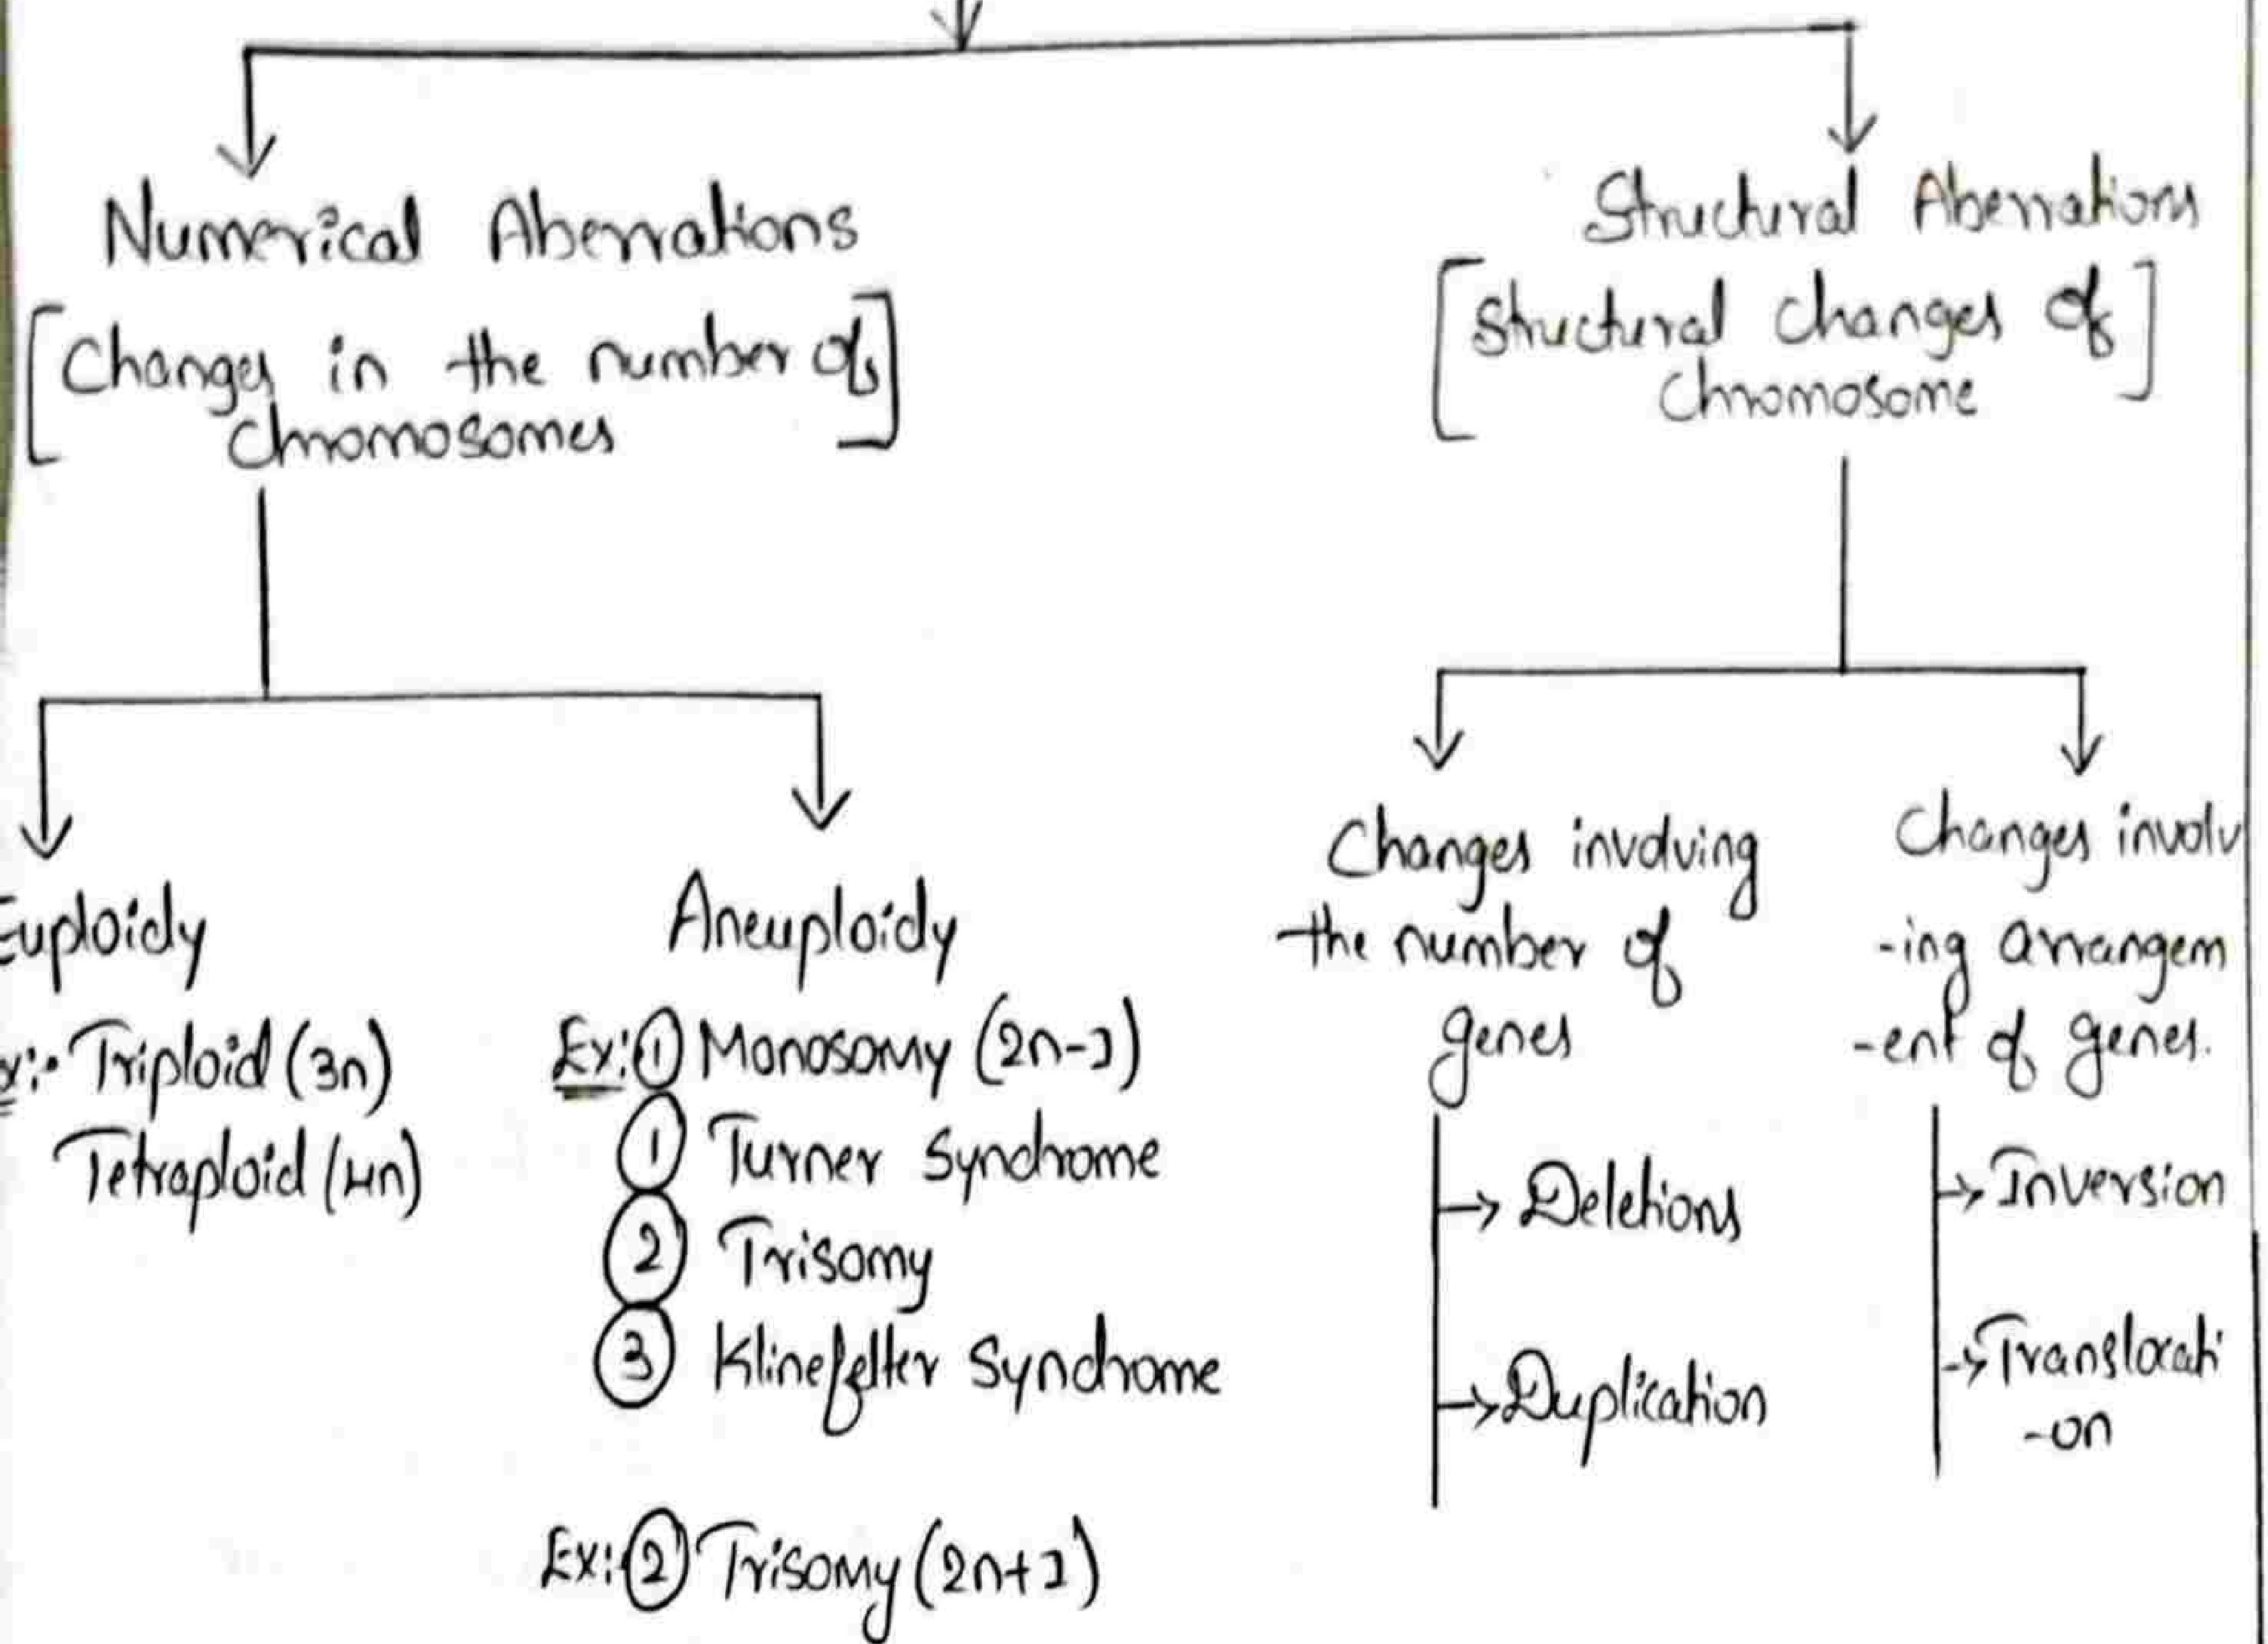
Numerical Aberrations
[Changes in the number of Chromosomes]

Structural Aberrations
[Structural changes of Chromosome]

Euploidy
Ex:- Triploid (3n)
Tetraploid (4n)

Aneuploidy
Ex: ① Monosomy (2n-1)
① Turner Synchrome
② Trisomy
③ Klinefelter Synchrome

Ex: ② Trisomy (2n+1)

Changes involving the number of genes
→ Deletions
→ Duplication

Changes involv-ing arrangem-ent of genes.
→ Inversion
→ Translocati-on